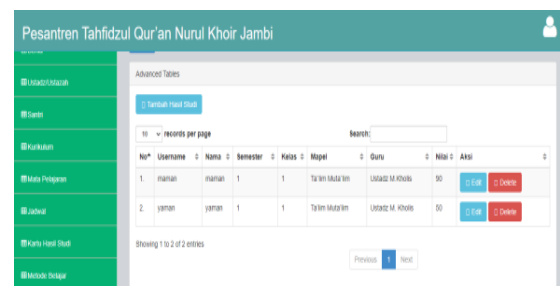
Pesantren Tahfidzul Qur'an Nurul Khoir Jambi

Ustadz/Ustazah
Santri
Kurikulum
Mata Pelajaran
Jadwal
Kartu Hasil Studi
Metode Belajar

Advanced Tables

Tambah Hasil Studi

10 records per page

Search:

| No | Username | Nama | Semester | Kelas | Mapel | Guru | Nilai | Aksi |
|---|---|---|---|---|---|---|---|---|
| 1. | maman | maman | 1 | 1 | Ta'lim Muta'lim | Ustadz M.Kholis | 90 | Edit Delete |
| 2. | yaman | yaman | 1 | 1 | Ta'lim Muta'lim | Ustadz M. Kholis | 50 | Edit Delete |

Showing 1 to 2 of 2 entries

Previous 1 Next